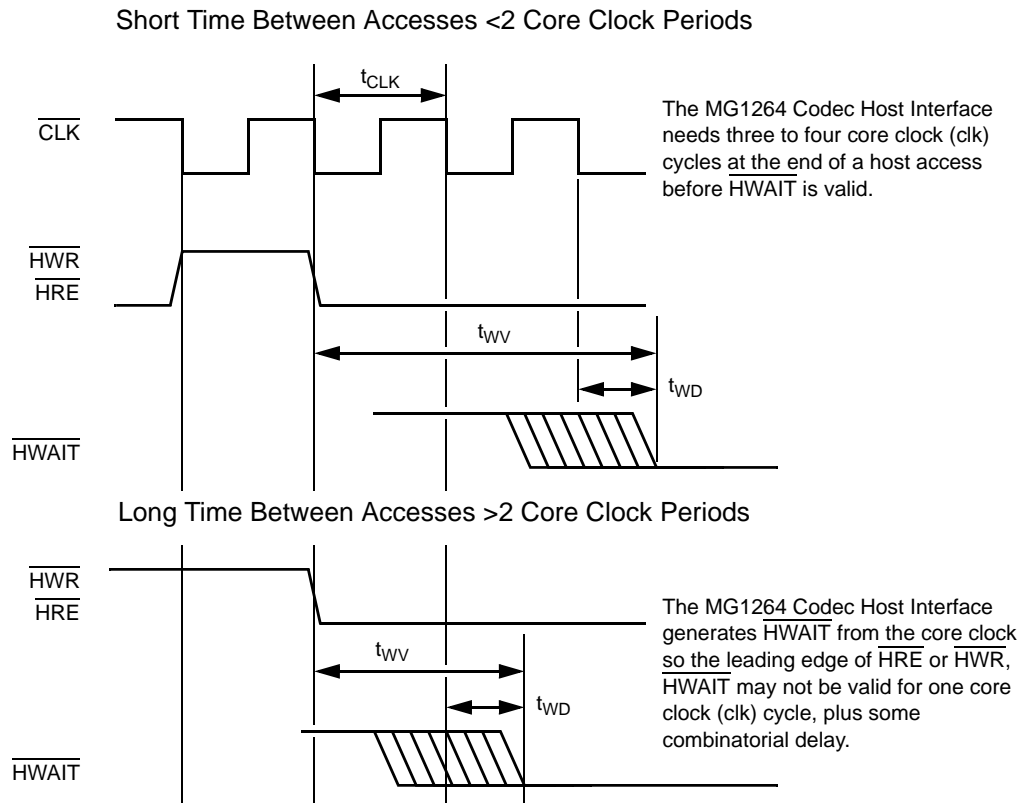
Short Time Between Accesses <2 Core Clock Periods

$t_{CLK}$

$\overline{CLK}$

The MG1264 Codec Host Interface needs three to four core clock (clk) cycles at the end of a host access before $\overline{HWAIT}$ is valid.

$\overline{HWR}$
$\overline{HRE}$

$t_{WV}$

$t_{WD}$

$\overline{HWAIT}$

Long Time Between Accesses >2 Core Clock Periods

$\overline{HWR}$
$\overline{HRE}$

The MG1264 Codec Host Interface generates $\overline{HWAIT}$ from the core clock so the leading edge of $\overline{HRE}$ or $\overline{HWR}$, $\overline{HWAIT}$ may not be valid for one core clock (clk) cycle, plus some combinatorial delay.

$t_{WV}$

$t_{WD}$

$\overline{HWAIT}$